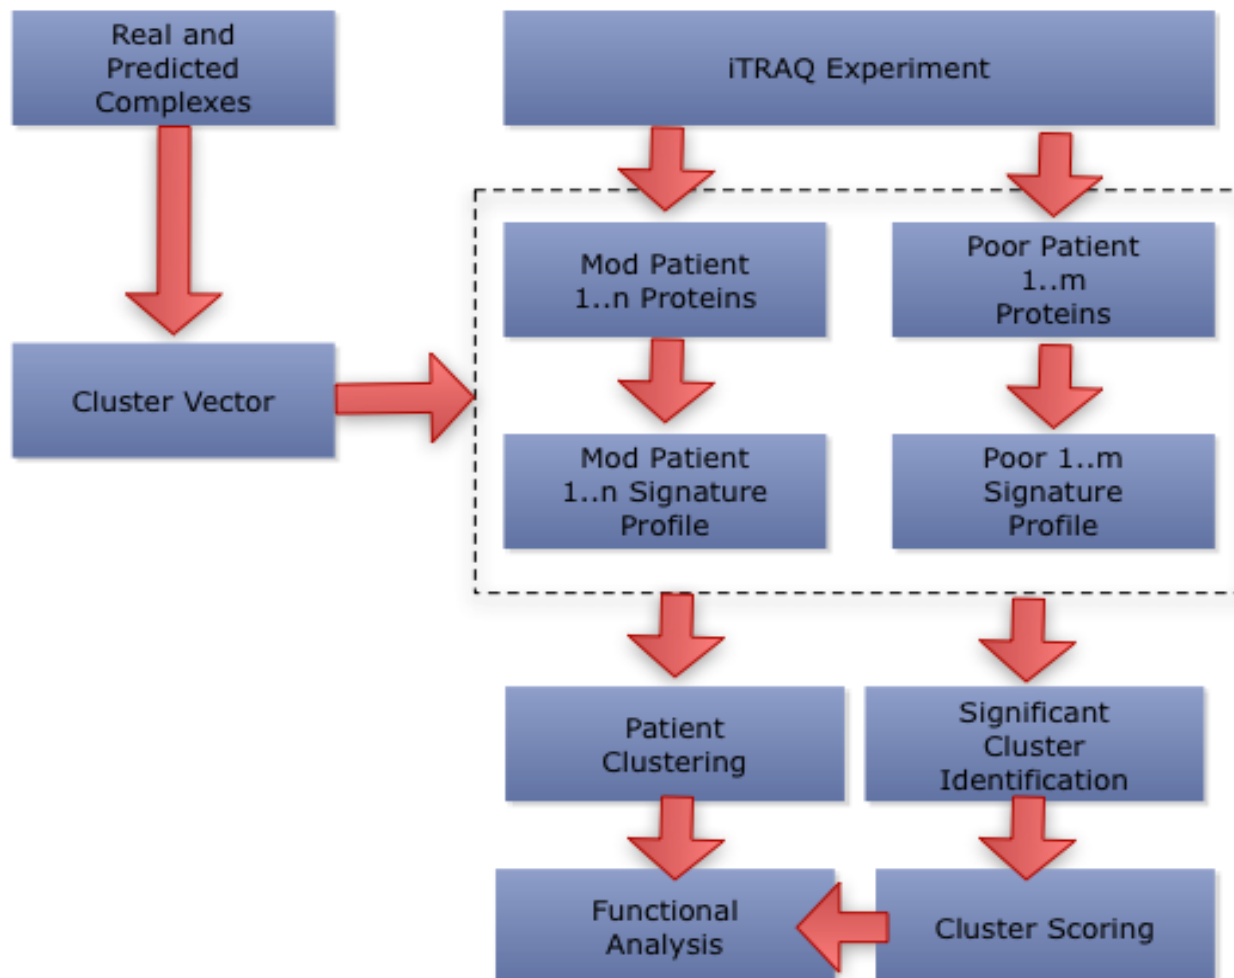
Real and Predicted Complexes

iTRAQ Experiment

Mod Patient 1..n Proteins

Poor Patient 1..m Proteins

Cluster Vector

Mod Patient 1..n Signature Profile

Poor 1..m Signature Profile

Patient Clustering

Significant Cluster Identification

Functional Analysis

Cluster Scoring